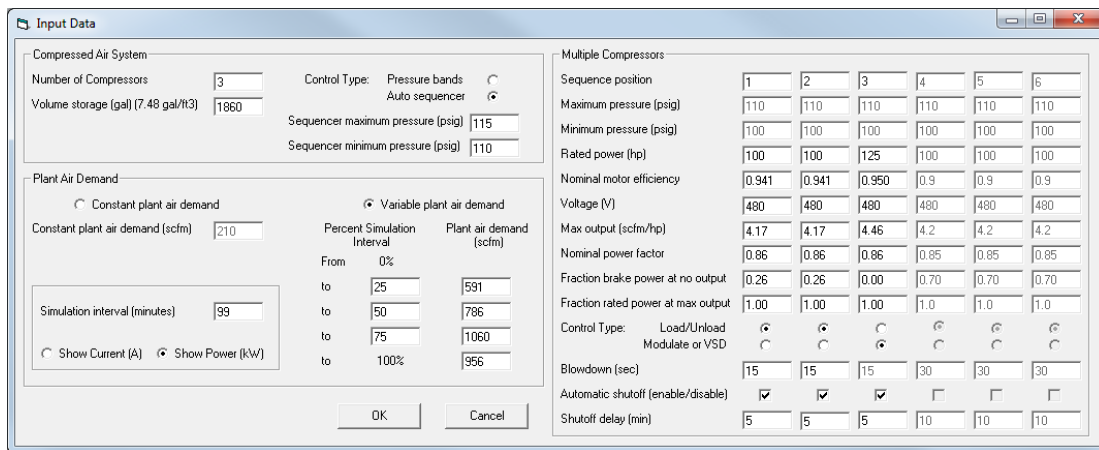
Input Data

Compressed Air System

Number of Compressors 3

Volume storage (gal) (7.48 gal/ft3) 1860

Control Type: Pressure bands
Auto sequencer

Sequencer maximum pressure (psig) 115

Sequencer minimum pressure (psig) 110

Plant Air Demand

Constant plant air demand

Variable plant air demand

Constant plant air demand (scfm) 210

| Percent Simulation Interval | | Plant air demand (scfm) |
|---|---|---|
| From | 0% | |
| to | 25 | 591 |
| to | 50 | 786 |
| to | 75 | 1060 |
| to | 100% | 956 |

Simulation interval (minutes) 99

Show Current (A) Show Power (kW)

OK Cancel

Multiple Compressors

| | | | | | | |
|---|---|---|---|---|---|---|
| Sequence position | 1 | 2 | 3 | 4 | 5 | 6 |
| Maximum pressure (psig) | 110 | 110 | 110 | 110 | 110 | 110 |
| Minimum pressure (psig) | 100 | 100 | 100 | 100 | 100 | 100 |
| Rated power (hp) | 100 | 100 | 125 | 100 | 100 | 100 |
| Nominal motor efficiency | 0.941 | 0.941 | 0.950 | 0.9 | 0.9 | 0.9 |
| Voltage (V) | 480 | 480 | 480 | 480 | 480 | 480 |
| Max output (scfm/hp) | 4.17 | 4.17 | 4.46 | 4.2 | 4.2 | 4.2 |
| Nominal power factor | 0.86 | 0.86 | 0.86 | 0.85 | 0.85 | 0.85 |
| Fraction brake power at no output | 0.26 | 0.26 | 0.00 | 0.70 | 0.70 | 0.70 |
| Fraction rated power at max output | 1.00 | 1.00 | 1.00 | 1.0 | 1.0 | 1.0 |
| Control Type: Load/Unload | | | | | | |
| Modulate or VSD | | | | | | |
| Blowdown (sec) | 15 | 15 | 15 | 30 | 30 | 30 |
| Automatic shutoff (enable/disable) | | | | | | |
| Shutoff delay (min) | 5 | 5 | 5 | 10 | 10 | 10 |